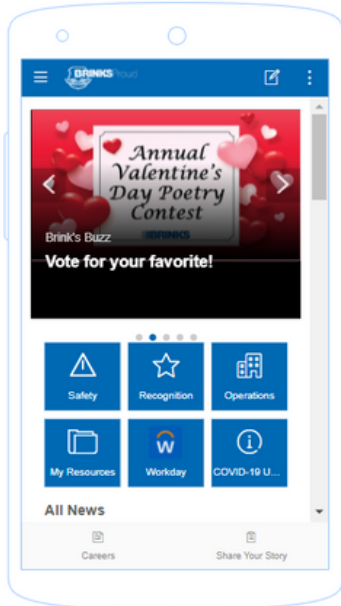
BRINKS Proud

Annual Valentine's Day Poetry Contest

BRINKS

Brink's Buzz

Vote for your favorite!

Safety

Recognition

Operations

My Resources

Workday

COVID-19 U...

All News

Careers

Share Your Story